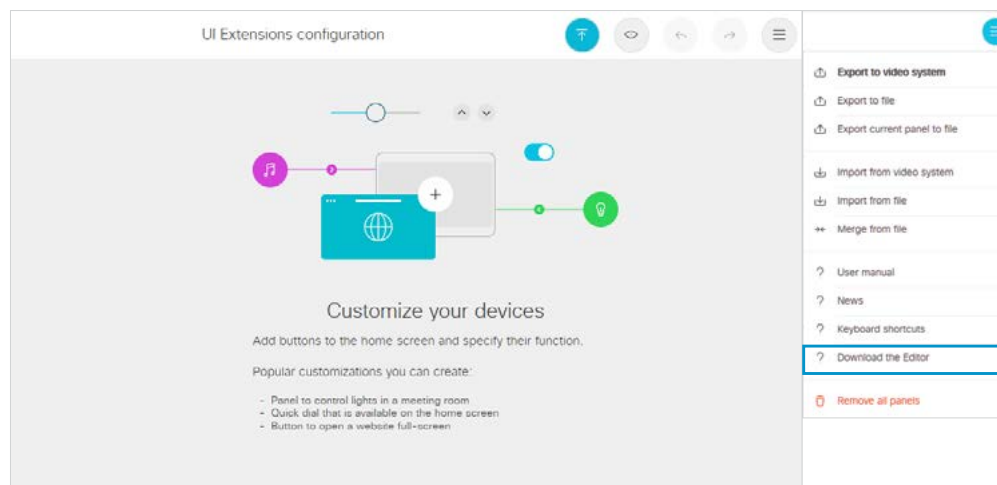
UI Extensions configuration

Customize your devices

Add buttons to the home screen and specify their function.

Popular customizations you can create:

- Panel to control lights in a meeting room
- Quick dial that is available on the home screen
- Button to open a website full-screen

Export to video system
Export to file
Export current panel to file
Import from video system
Import from file
Merge from file
User manual
News
Keyboard shortcuts
Download the Editor
Remove all panels